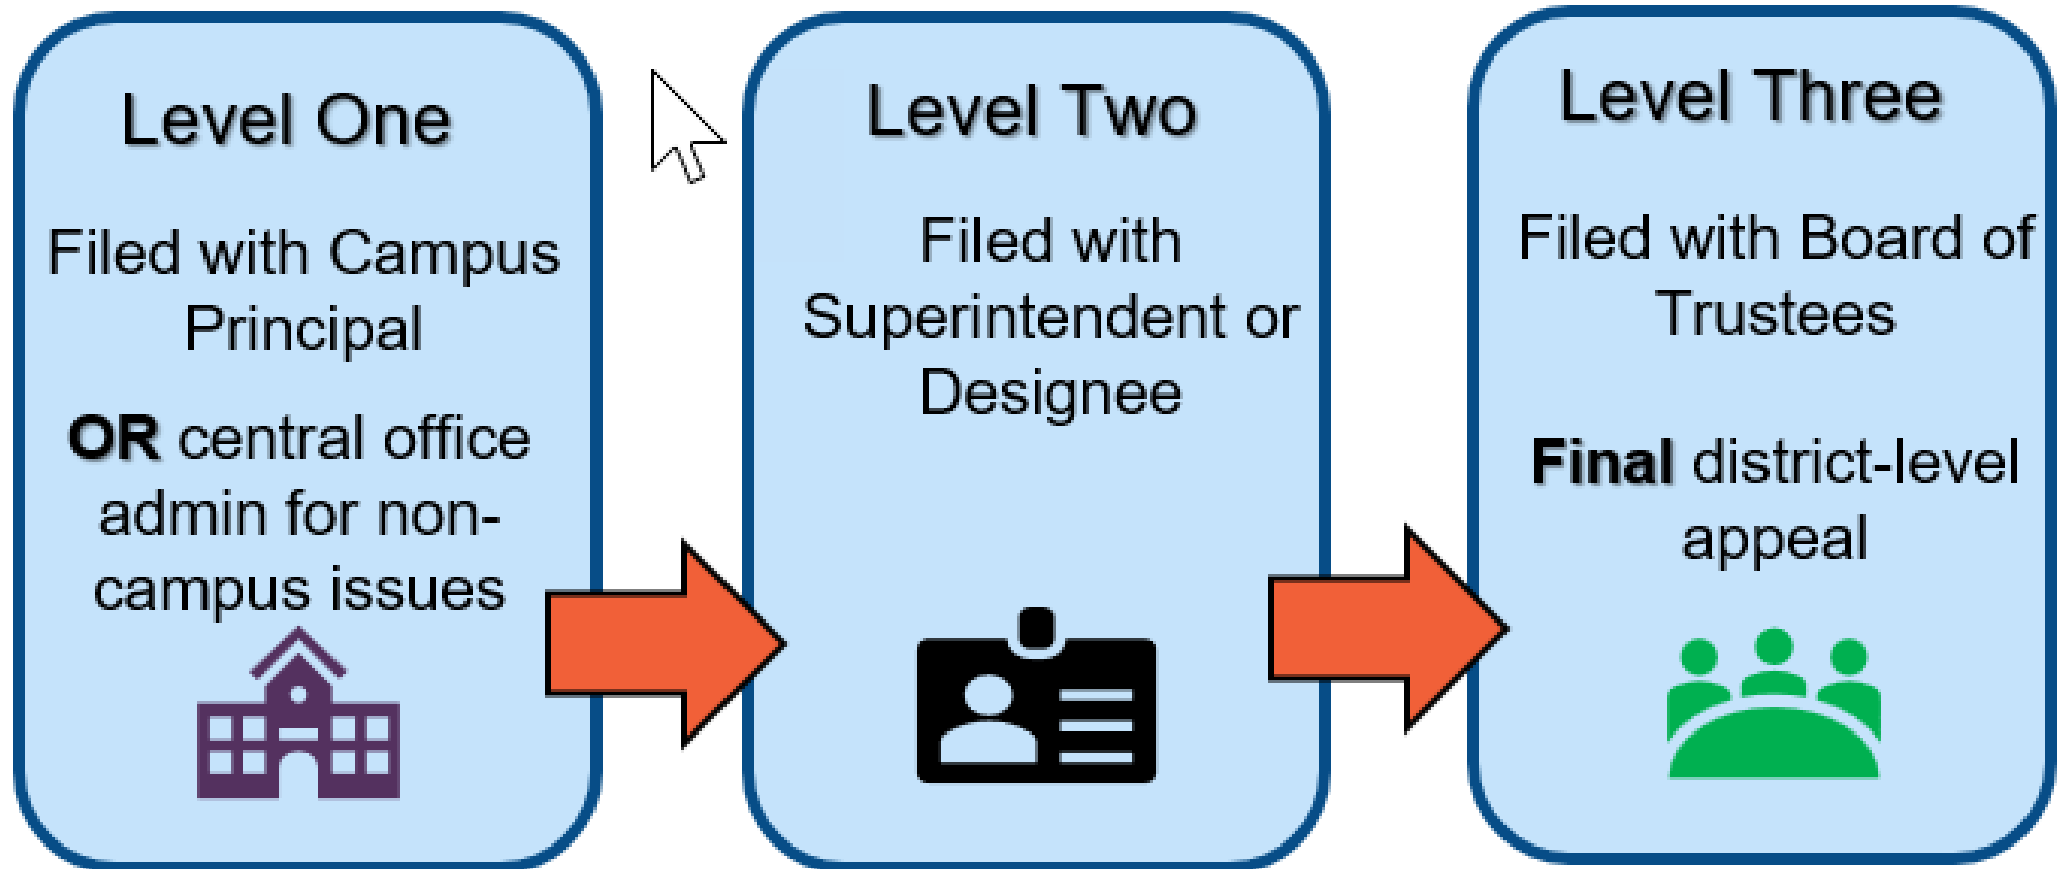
Level One

Filed with Campus Principal

**OR** central office admin for non-campus issues

Level Two

Filed with Superintendent or Designee

Level Three

Filed with Board of Trustees

**Final** district-level appeal